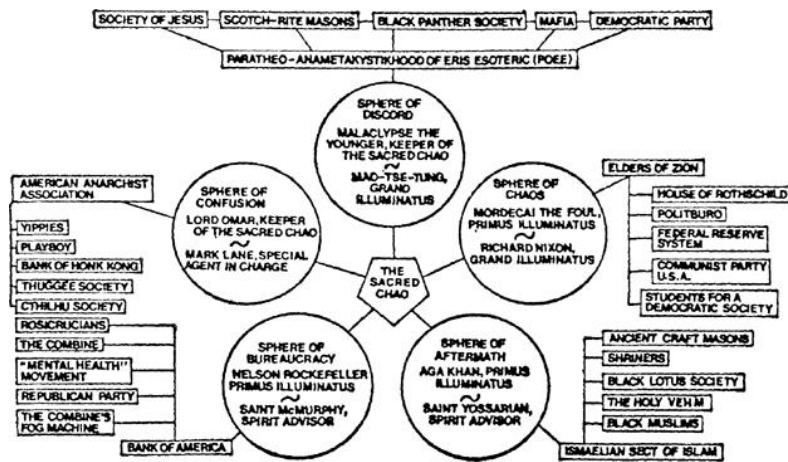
SOCIETY OF JESUS | SCOTCH-RITE MASONS | BLACK PANTHER SOCIETY | MAFIA | DEMOCRATIC PARTY

PARATHEO-ANAMETAKYSTIKHOOD OF ERIS ESOTERIC (POEE)

SPHERE OF DISCORD
MALACLYPSE THE YOUNGER, KEEPER OF THE SACRED CHAO
~
MAO-TSE-TUNG, GRAND ILLUMINATUS

SPHERE OF CONFUSION
LORD OMAR, KEEPER OF THE SACRED CHAO
~
MARK LANE, SPECIAL AGENT IN CHARGE

SPHERE OF CHAOS
MORDECAI THE FOUL, PRIMUS ILLUMINATUS
~
RICHARD NIXON, GRAND ILLUMINATUS

THE SACRED CHAO

SPHERE OF BUREAUCRACY
NELSON ROCKEFELLER PRIMUS ILLUMINATUS
~
SAINT McMURPHY, SPIRIT ADVISOR

SPHERE OF AFTERMATH
AGA KHAN, PRIMUS ILLUMINATUS
~
SAINT YOSSARIAN, SPIRIT ADVISOR

AMERICAN ANARCHIST ASSOCIATION
YIPPIES
PLAYBOY
BANK OF HONK KONG
THUGGEE SOCIETY
CTHILHU SOCIETY

ELDERS OF ZION
HOUSE OF ROTHSCHILD
POLITBURO
FEDERAL RESERVE SYSTEM
COMMUNIST PARTY U.S.A.
STUDENTS FOR A DEMOCRATIC SOCIETY

ROSICRUCIANS
THE COMBINE
"MENTAL HEALTH" MOVEMENT
REPUBLICAN PARTY
THE COMBINE'S FOG MACHINE
BANK OF AMERICA

ANCIENT CRAFT MASONS
SHRINERS
BLACK LOTUS SOCIETY
THE HOLY VEHM
BLACK MUSLIMS
ISMAELIAN SECT OF ISLAM